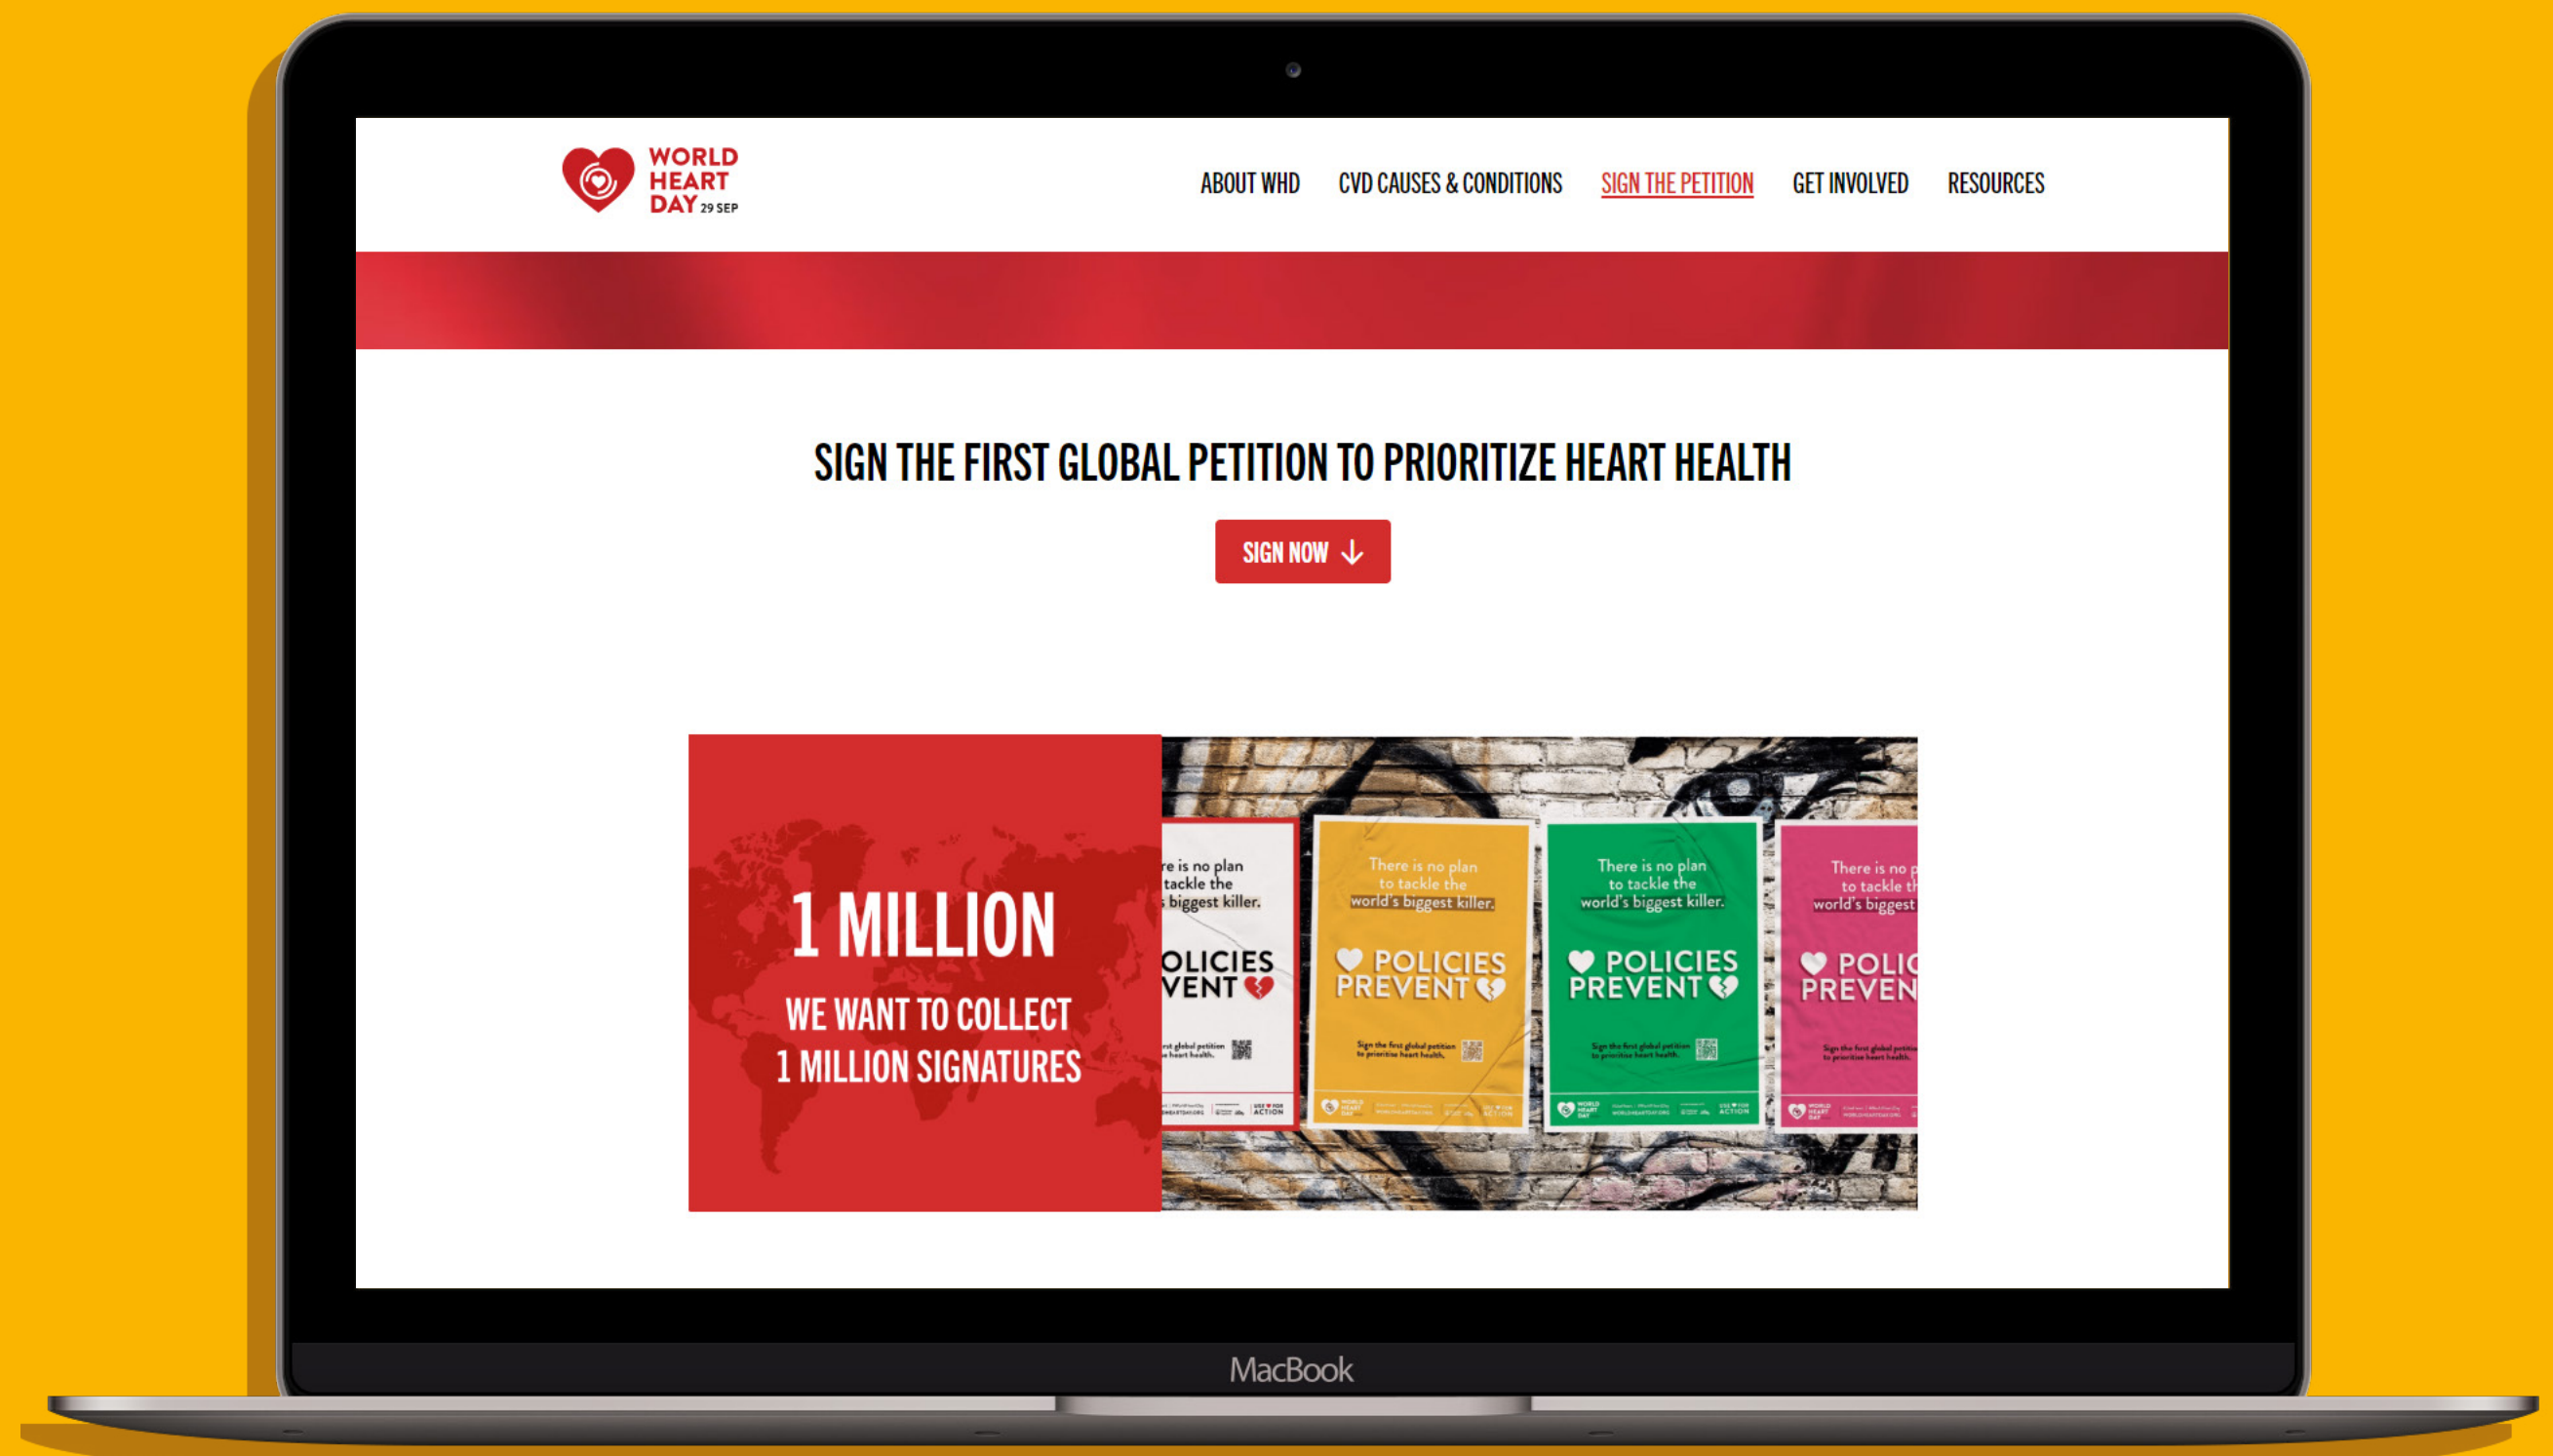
WORLD HEART DAY 29 SEP

ABOUT WHD CVD CAUSES & CONDITIONS SIGN THE PETITION GET INVOLVED RESOURCES

SIGN THE FIRST GLOBAL PETITION TO PRIORITIZE HEART HEALTH

SIGN NOW

1 MILLION

WE WANT TO COLLECT 1 MILLION SIGNATURES

re is no plan tackle the biggest killer.

OLICIES VENT

There is no plan to tackle the world's biggest killer.

POLICIES PREVENT

Sign the first global petition to prioritise heart health.

There is no plan to tackle the world's biggest killer.

POLICIES PREVENT

Sign the first global petition to prioritise heart health.

There is no p to tackle th world's biggest

POLIC PREVEN

Sign the first global petition to prioritise heart health.

MacBook